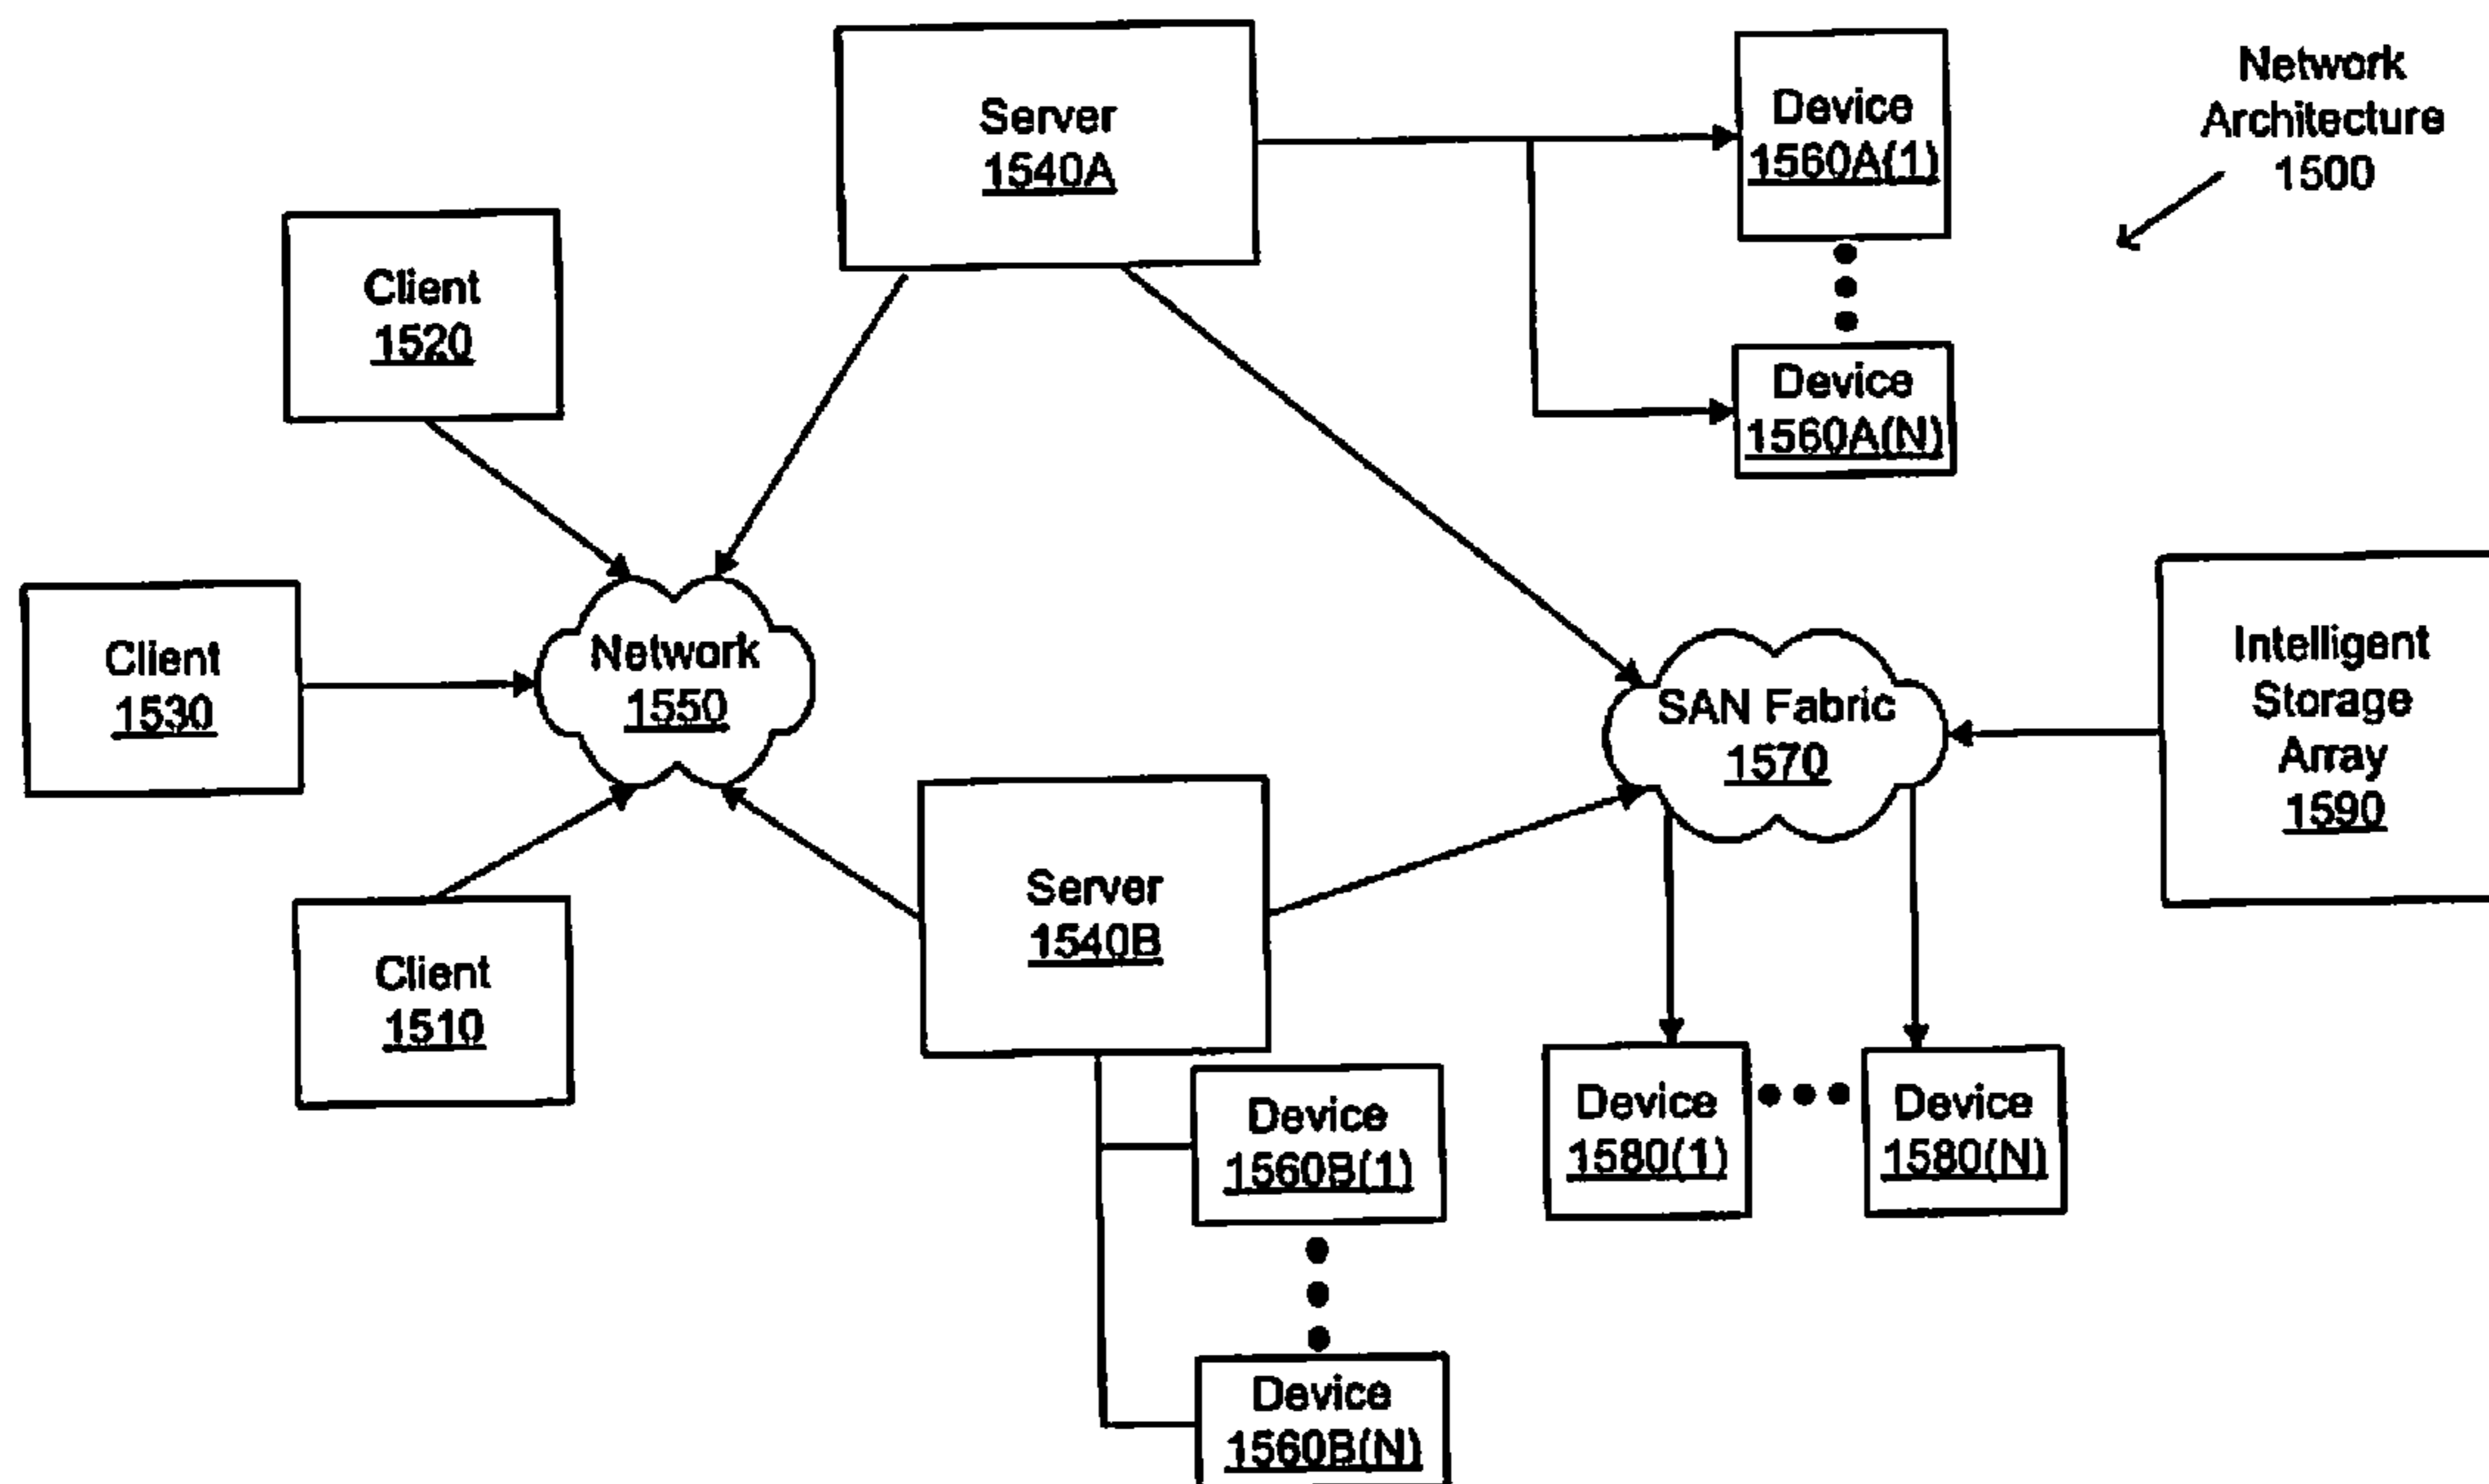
Network Architecture 1500

Server 1540A

Device 1560A(1)

Device 1560A(N)

Client 1520

Client 1530

Network 1550

Client 1510

Server 1540B

SAN Fabric 1570

Intelligent Storage Array 1590

Device 1560B(1)

Device 1560B(N)

Device 1580(1)

Device 1580(N)